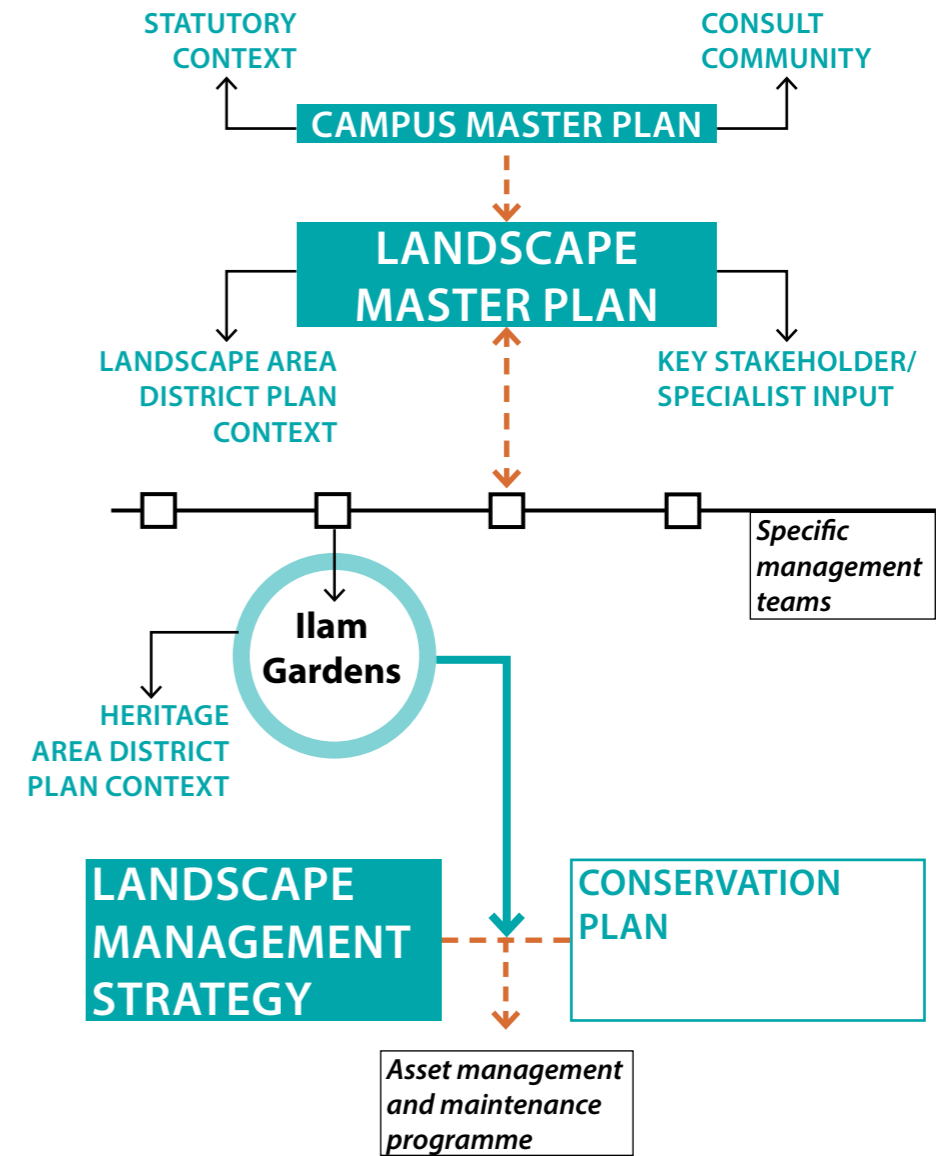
STATUTORY CONTEXT

CONSULT COMMUNITY

CAMPUS MASTER PLAN

LANDSCAPE MASTER PLAN

LANDSCAPE AREA DISTRICT PLAN CONTEXT

KEY STAKEHOLDER/ SPECIALIST INPUT

Specific management teams

Ilam Gardens

HERITAGE AREA DISTRICT PLAN CONTEXT

LANDSCAPE MANAGEMENT STRATEGY

CONSERVATION PLAN

Asset management and maintenance programme